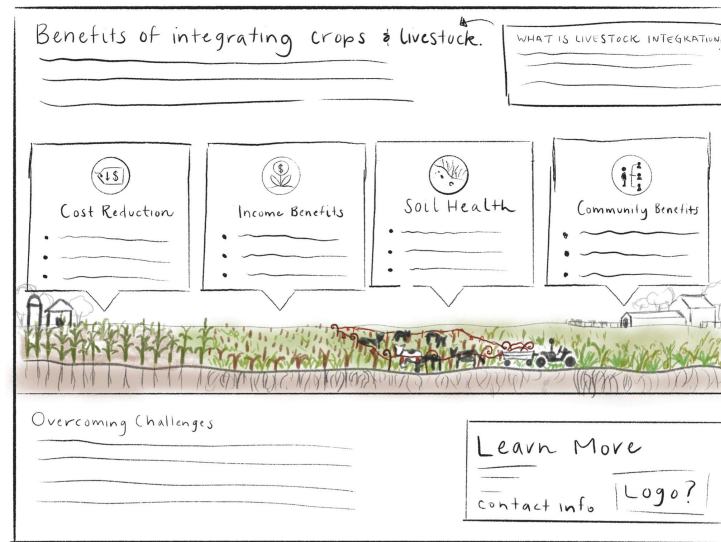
Benefits of integrating crops & livestock.

WHAT IS LIVESTOCK INTEGRATION

$↓\$$

Cost Reduction

$

Income Benefits

Soil Health

Community Benefits

Overcoming Challenges

Learn More

contact info

Logo?